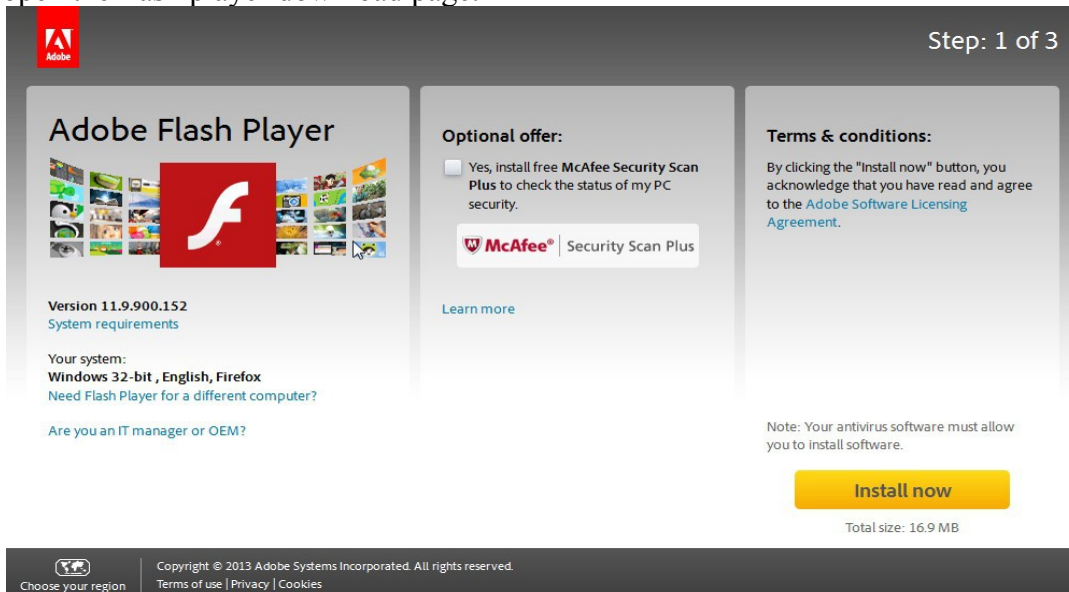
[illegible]

Adobe

Step: 1 of 3

Adobe Flash Player

Version 11.9.900.152
System requirements

Your system:
Windows 32-bit , English, Firefox
Need Flash Player for a different computer?

Are you an IT manager or OEM?

Optional offer:

Yes, install free McAfee Security Scan Plus to check the status of my PC security.

McAfee® | Security Scan Plus

Learn more

Terms & conditions:

By clicking the "Install now" button, you acknowledge that you have read and agree to the Adobe Software Licensing Agreement.

Note: Your antivirus software must allow you to install software.

Install now

Total size: 16.9 MB

Choose your region

Copyright © 2013 Adobe Systems Incorporated. All rights reserved.
Terms of use | Privacy | Cookies